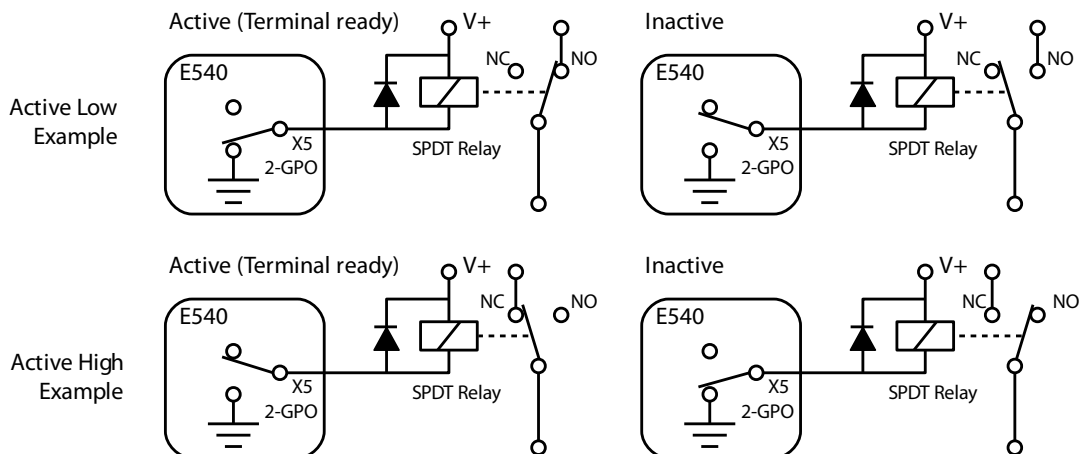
Active Low Example

Active (Terminal ready)

E540

X5
2-GPO

V+

NC

NO

SPDT Relay

Inactive

E540

X5
2-GPO

V+

NC

NO

SPDT Relay

Active High Example

Active (Terminal ready)

E540

X5
2-GPO

V+

NC

NO

SPDT Relay

Inactive

E540

X5
2-GPO

V+

NC

NO

SPDT Relay